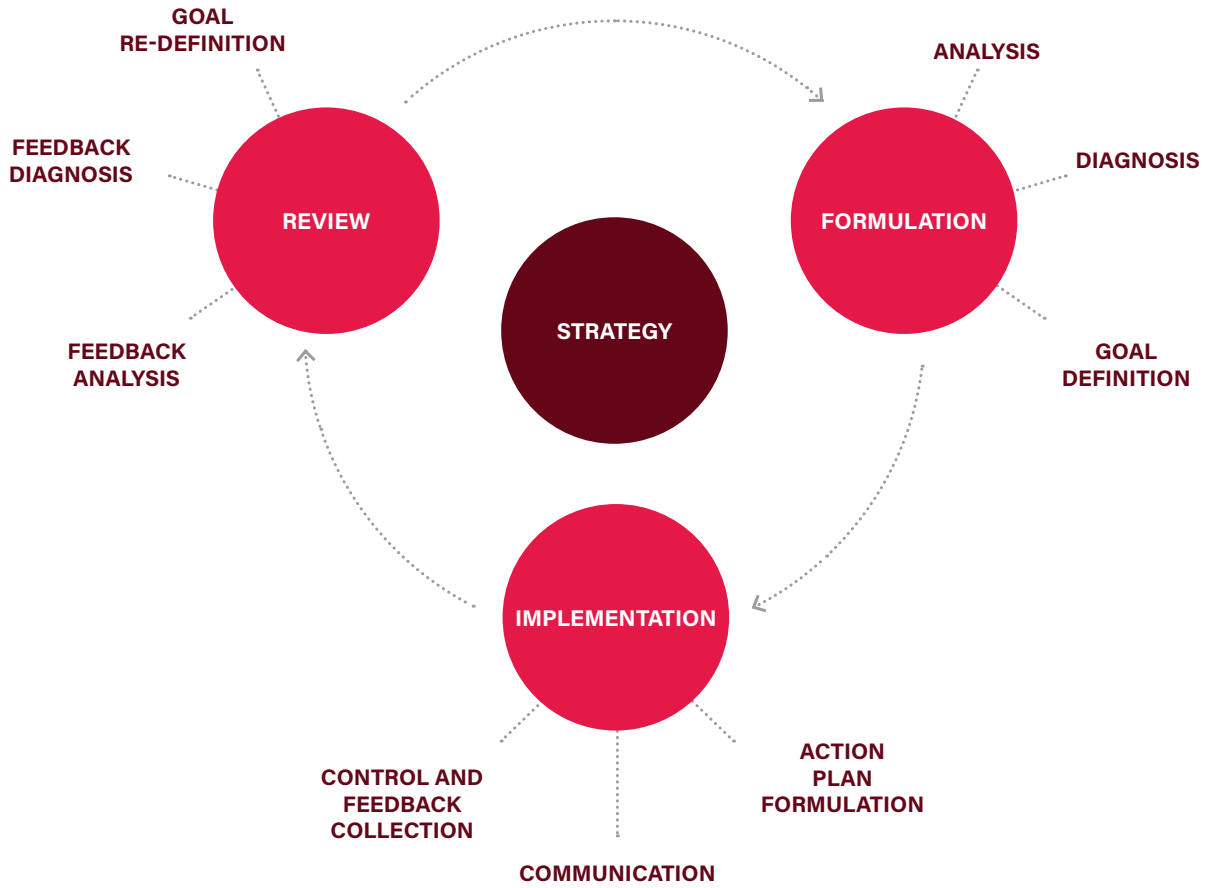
GOAL RE-DEFINITION

ANALYSIS

FEEDBACK DIAGNOSIS

REVIEW

FORMULATION

DIAGNOSIS

STRATEGY

FEEDBACK ANALYSIS

GOAL DEFINITION

IMPLEMENTATION

CONTROL AND FEEDBACK COLLECTION

ACTION PLAN FORMULATION

COMMUNICATION